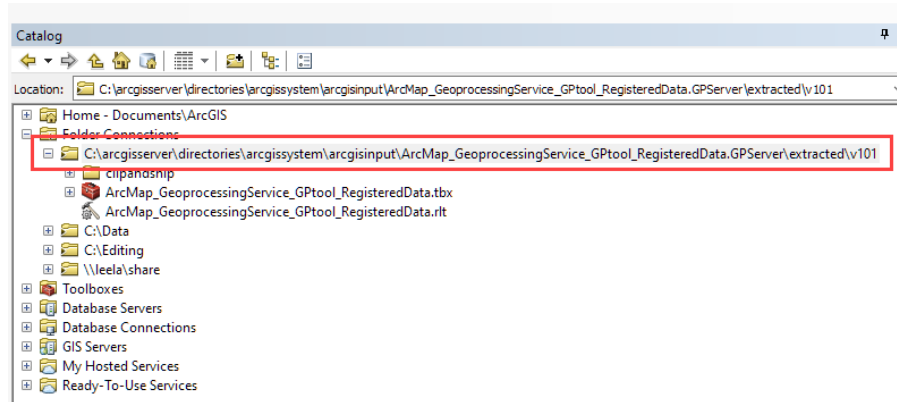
Catalog

Location: C:\arcgisserver\directories\arcgissystem\arcgisinput\ArcMap_GeoprocessingService_GPtool_RegisteredData.GPServer\extracted\v101

Home - Documents\ArcGIS
Folder Connections
C:\arcgisserver\directories\arcgissystem\arcgisinput\ArcMap_GeoprocessingService_GPtool_RegisteredData.GPServer\extracted\v101
clipandship
ArcMap_GeoprocessingService_GPtool_RegisteredData.tbx
ArcMap_GeoprocessingService_GPtool_RegisteredData.rlt
C:\Data
C:\Editing
\\leela\share
Toolboxes
Database Servers
Database Connections
GIS Servers
My Hosted Services
Ready-To-Use Services